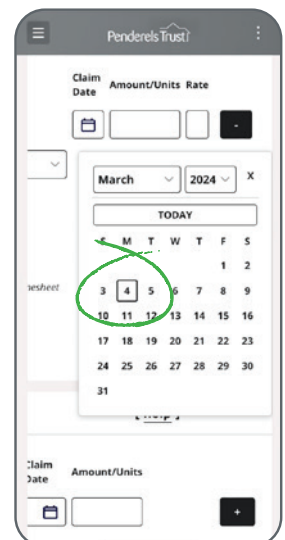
Penderels Trust

Claim Date

Amount/Units

Rate

-

March

2024

x

TODAY

| S | M | T | W | T | F | S |
|---|---|---|---|---|---|---|
| | | | | | 1 | 2 |
| 3 | 4 | 5 | 6 | 7 | 8 | 9 |
| 10 | 11 | 12 | 13 | 14 | 15 | 16 |
| 17 | 18 | 19 | 20 | 21 | 22 | 23 |
| 24 | 25 | 26 | 27 | 28 | 29 | 30 |
| 31 | | | | | | |

mesheet

[ Help ]

Claim Date

Amount/Units

+